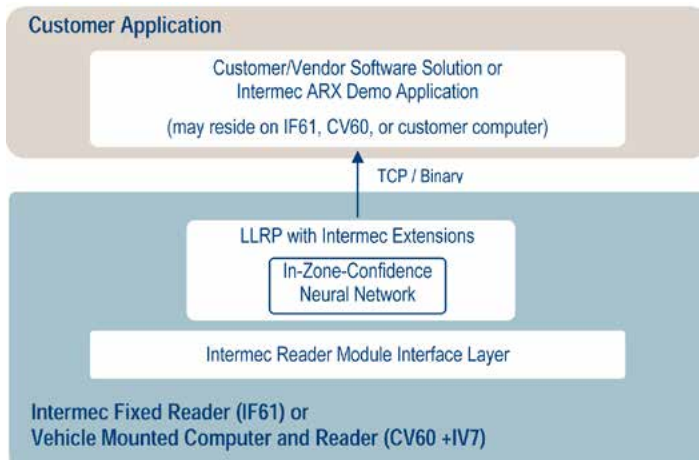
Customer Application

Customer/Vendor Software Solution or Intermec ARX Demo Application

(may reside on IF61, CV60, or customer computer)

TCP / Binary

LLRP with Intermec Extensions

In-Zone-Confidence Neural Network

Intermec Reader Module Interface Layer

Intermec Fixed Reader (IF61) or
Vehicle Mounted Computer and Reader (CV60 +IV7)